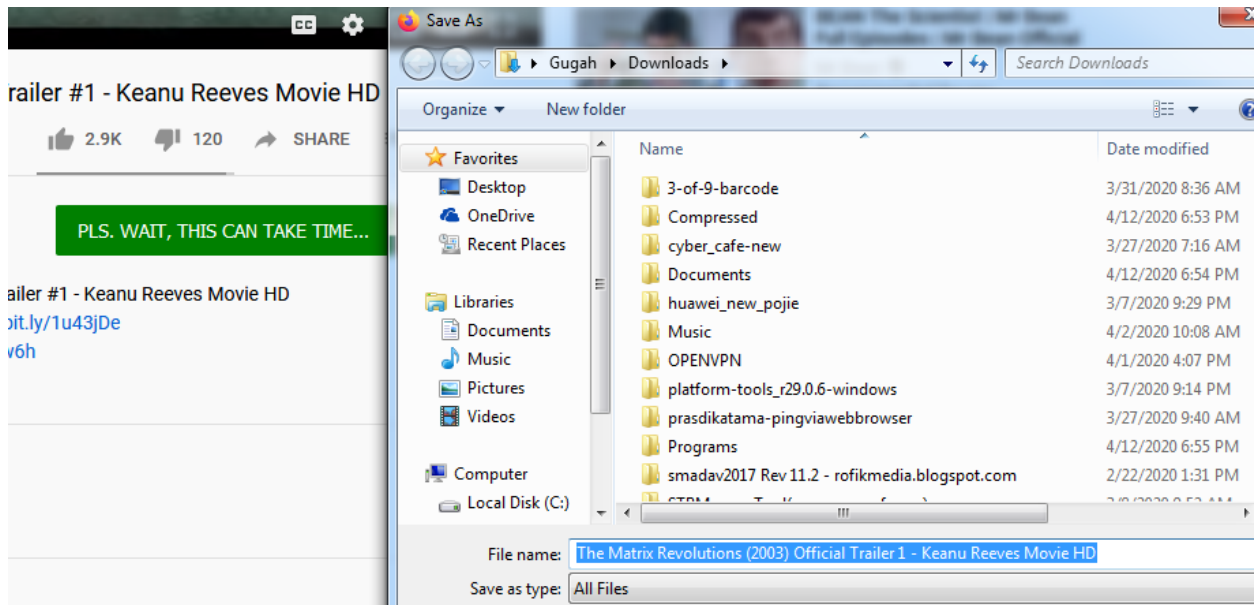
railer #1 - Keanu Reeves Movie HD

2.9K 120 SHARE

PLS. WAIT, THIS CAN TAKE TIME...

railer #1 - Keanu Reeves Movie HD
oit.ly/1u43jDe
v6h

Save As

Gugah ▸ Downloads ▸

Search Downloads

Organize ▾ New folder

Favorites
Desktop
OneDrive
Recent Places

Libraries
Documents
Music
Pictures
Videos

Computer
Local Disk (C:)

| Name | Date modified |
|---|---|
| 3-of-9-barcode | 3/31/2020 8:36 AM |
| Compressed | 4/12/2020 6:53 PM |
| cyber_cafe-new | 3/27/2020 7:16 AM |
| Documents | 4/12/2020 6:54 PM |
| huawei_new_pojie | 3/7/2020 9:29 PM |
| Music | 4/2/2020 10:08 AM |
| OPENVPN | 4/1/2020 4:07 PM |
| platform-tools_r29.0.6-windows | 3/7/2020 9:14 PM |
| prasdikatama-pingviawebbrowser | 3/27/2020 9:40 AM |
| Programs | 4/12/2020 6:55 PM |
| smadav2017 Rev 11.2 - rofikmedia.blogspot.com | 2/22/2020 1:31 PM |

File name: The Matrix Revolutions (2003) Official Trailer 1 - Keanu Reeves Movie HD

Save as type: All Files